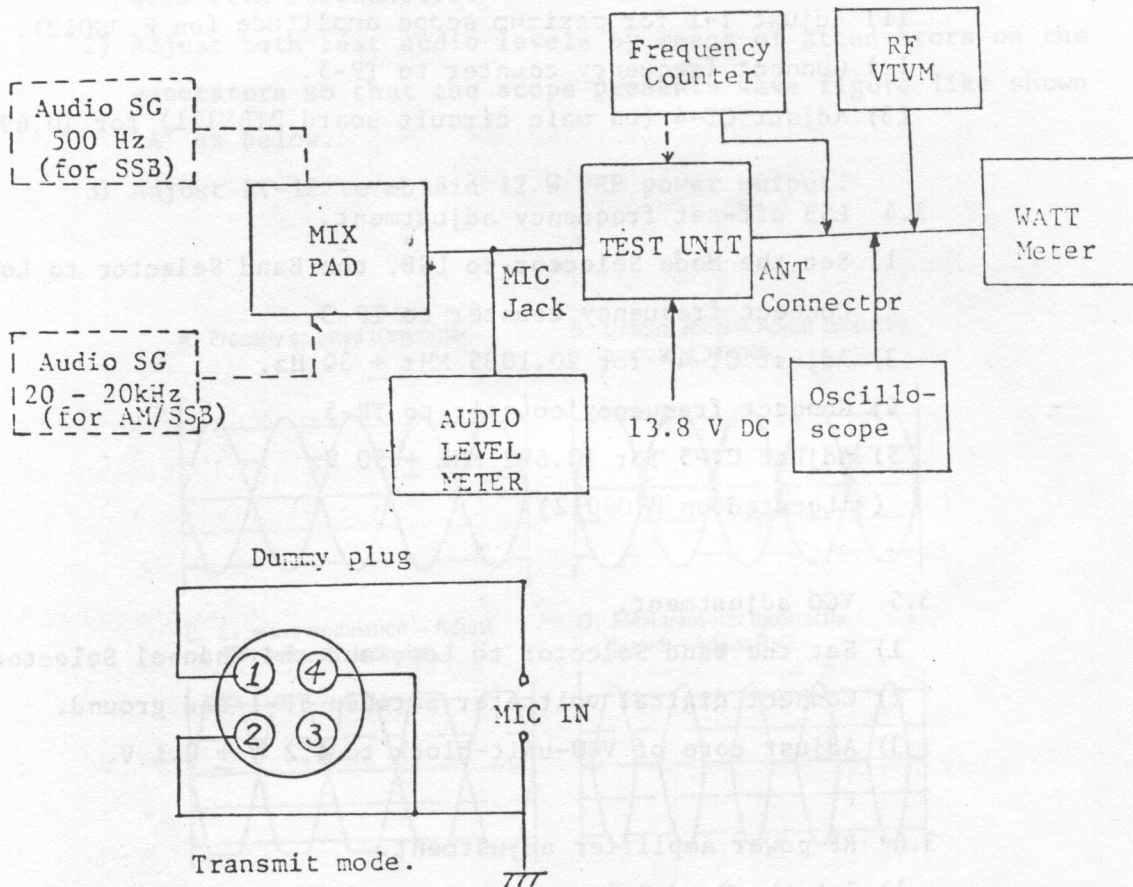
Audio SG
500 Hz
(for SSB)

Frequency Counter

RF VTVM

MIX PAD

TEST UNIT

WATT Meter

MIC Jack

ANT Connector

Audio SG
20 - 20kHz
(for AM/SSB)

AUDIO LEVEL METER

13.8 V DC

Oscilloscope

Dummy plug

1
4
2
3

MIC IN

Transmit mode.